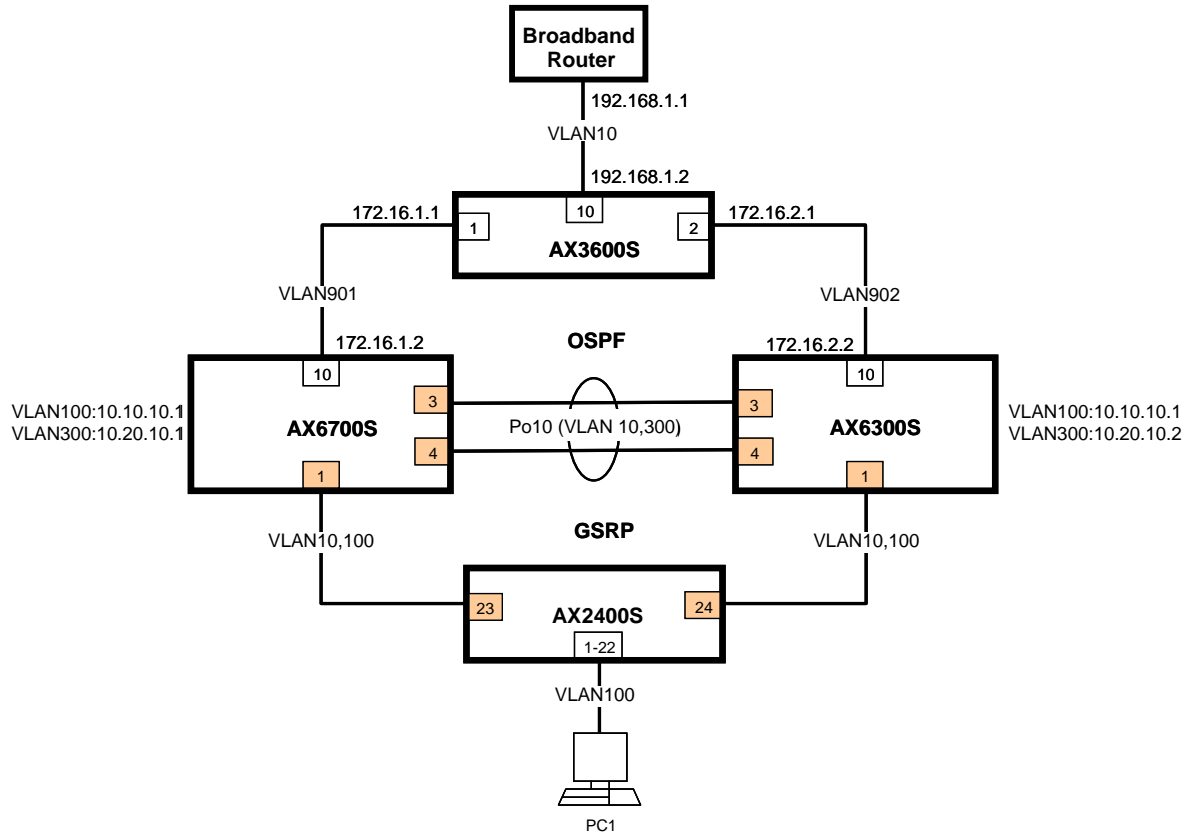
Broadband Router

192.168.1.1

VLAN10

192.168.1.2

172.16.1.1

10

1

2

172.16.2.1

AX3600S

VLAN901

VLAN902

172.16.1.2

OSPF

172.16.2.2

10

10

VLAN100:10.10.10.1
VLAN300:10.20.10.1

3

3

AX6700S

Po10 (VLAN 10,300)

AX6300S

VLAN100:10.10.10.1
VLAN300:10.20.10.2

4

4

1

1

GSRP

VLAN10,100

VLAN10,100

23

AX2400S

24

1-22

VLAN100

PC1